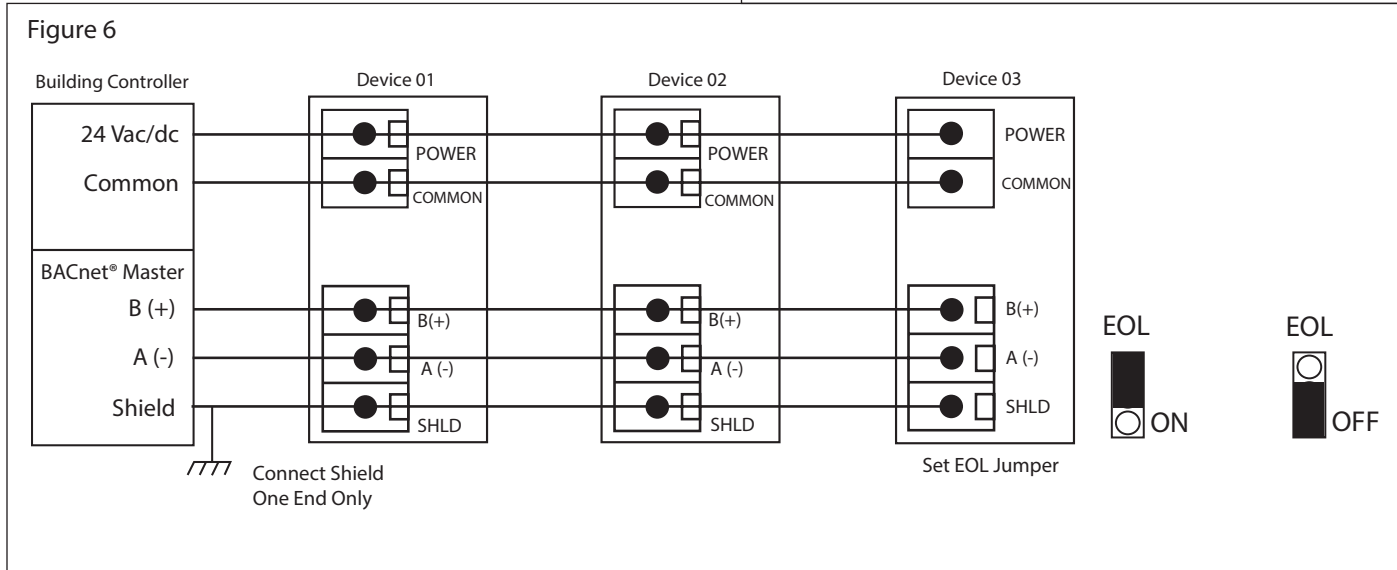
Figure 6

Building Controller

24 Vac/dc

Common

BACnet® Master

B (+)

A (-)

Shield

Connect Shield One End Only

Device 01

POWER

COMMON

B(+)

A (-)

SHLD

Device 02

POWER

COMMON

B(+)

A (-)

SHLD

Device 03

POWER

COMMON

B(+)

A (-)

SHLD

Set EOL Jumper

EOL

ON

EOL

OFF